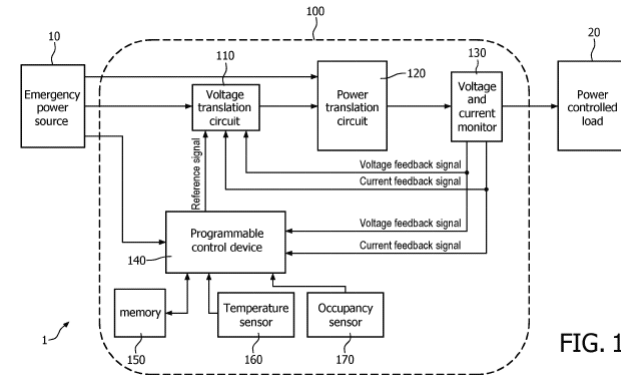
100

10

Emergency power source

110

Voltage translation circuit

120

Power translation circuit

130

Voltage and current monitor

20

Power controlled load

Reference signal

Voltage feedback signal

Current feedback signal

Voltage feedback signal

Current feedback signal

Programmable control device

140

memory

Temperature sensor

Occupancy sensor

1

150

160

170

FIG. 1